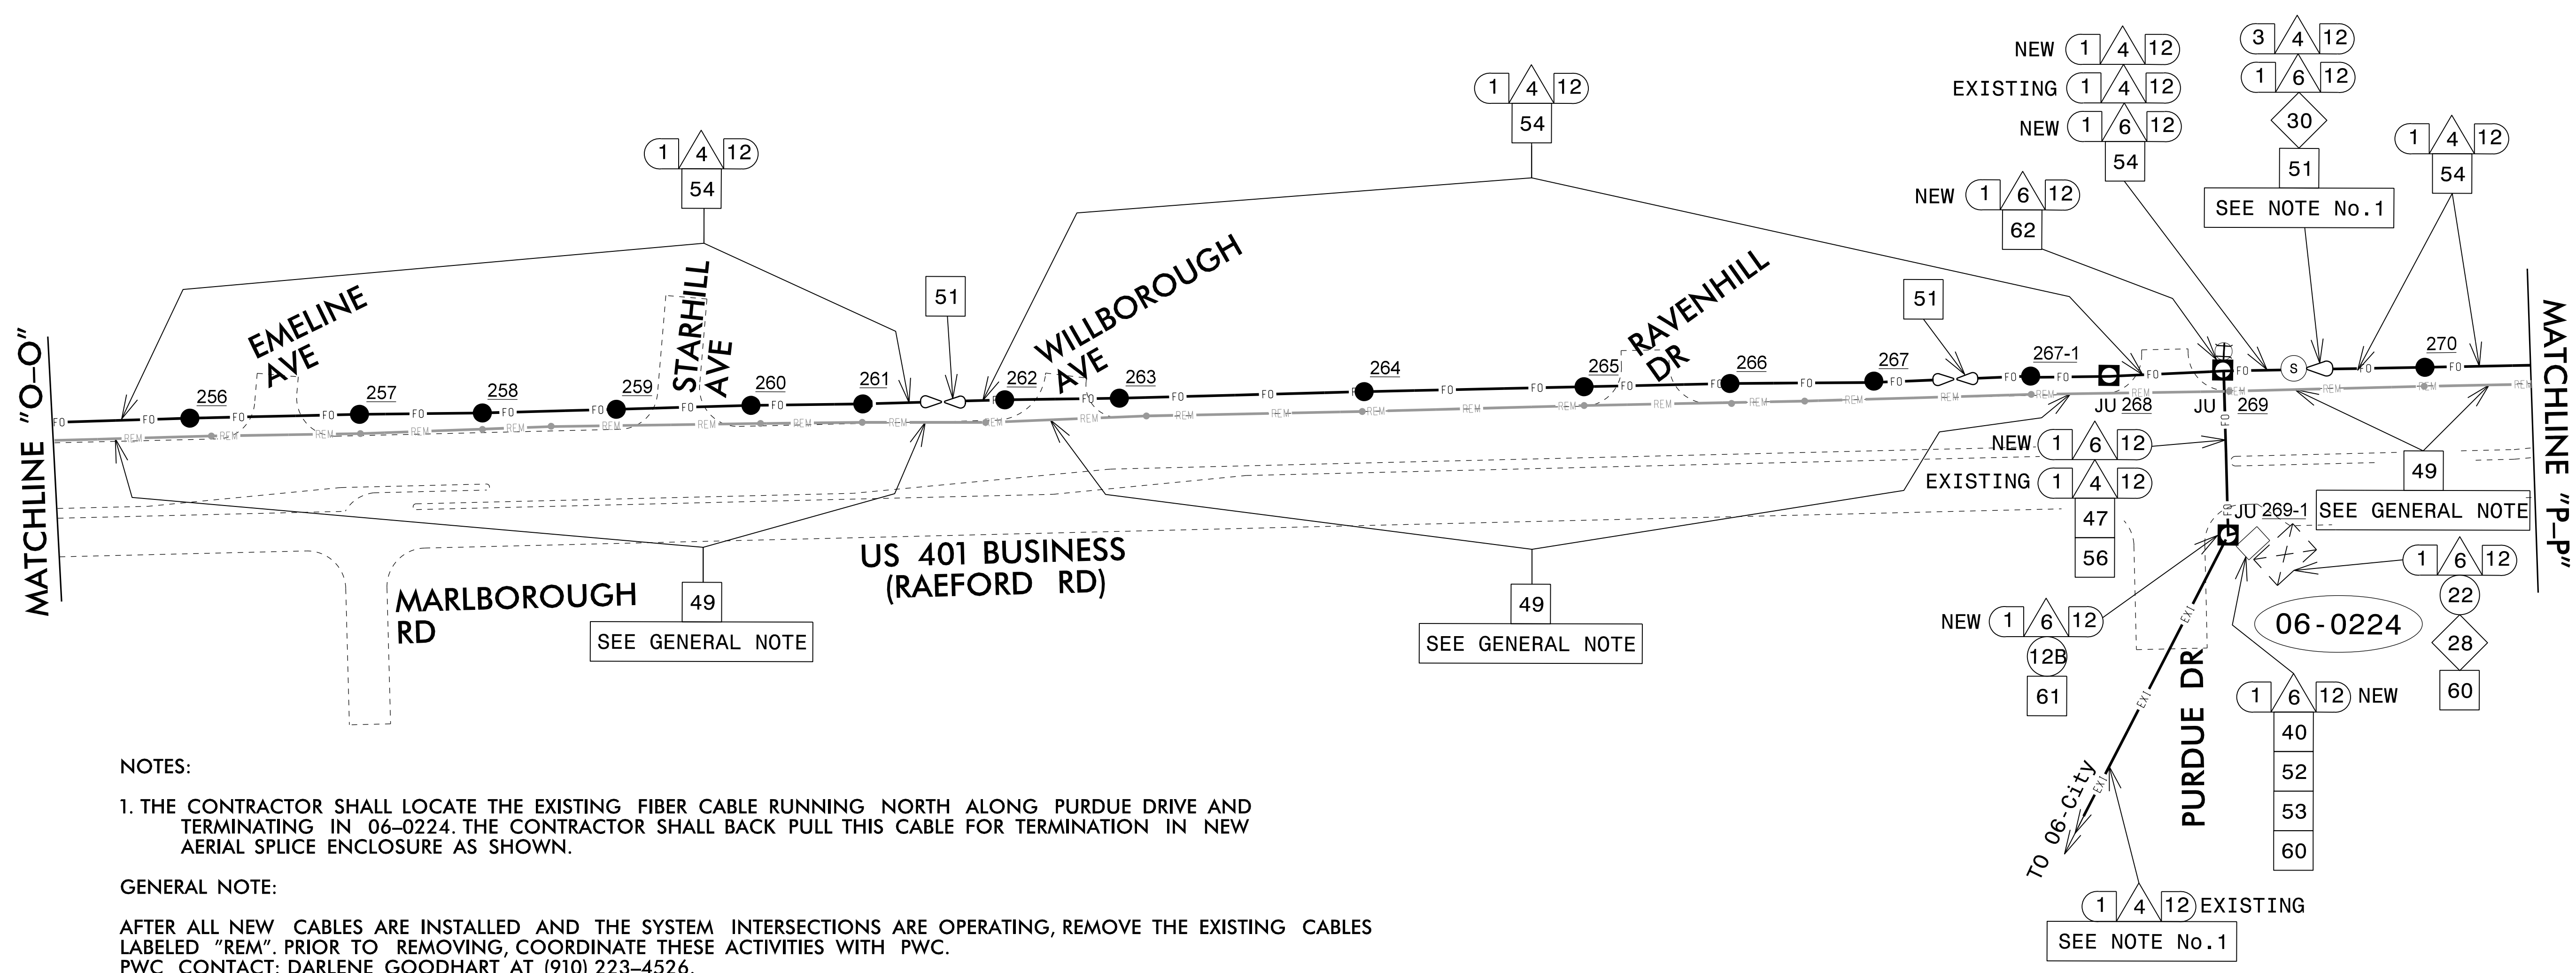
MATCHLINE "O-O"

1 4 12
54

1 4 12
54

51

EMELINE AVE

STARHILL AVE

WILLBOROUGH AVE

RAVENHILL DR

256
257
258
259
260
261
262
263
264
265
266
267
267-1
270

FO
REM

51

NEW 1 4 12
EXISTING 1 4 12
NEW 1 6 12
54

3 4 12
1 6 12
30
51
SEE NOTE No.1

1 4 12
54

NEW 1 6 12
62

JU 268
JU 269

MATCHLINE "P-P"

NEW 1 6 12
EXISTING 1 4 12
47
56

49
SEE GENERAL NOTE

JU 269-1

1 6 12
22
28
60

06-0224

NEW 1 6 12
12B
61

1 6 12 NEW
40
52
53
60

PURDUE DR

TO 06-City

EXI

1 4 12 EXISTING
SEE NOTE No.1

US 401 BUSINESS (RAEFORD RD)

MARLBOROUGH RD

49
SEE GENERAL NOTE

49
SEE GENERAL NOTE

NOTES:

1. THE CONTRACTOR SHALL LOCATE THE EXISTING FIBER CABLE RUNNING NORTH ALONG PURDUE DRIVE AND TERMINATING IN 06-0224. THE CONTRACTOR SHALL BACK PULL THIS CABLE FOR TERMINATION IN NEW AERIAL SPLICE ENCLOSURE AS SHOWN.

GENERAL NOTE:

AFTER ALL NEW CABLES ARE INSTALLED AND THE SYSTEM INTERSECTIONS ARE OPERATING, REMOVE THE EXISTING CABLES LABELED "REM". PRIOR TO REMOVING, COORDINATE THESE ACTIVITIES WITH PWC.
PWC CONTACT: DARLENE GOODHART AT (910) 223-4526.